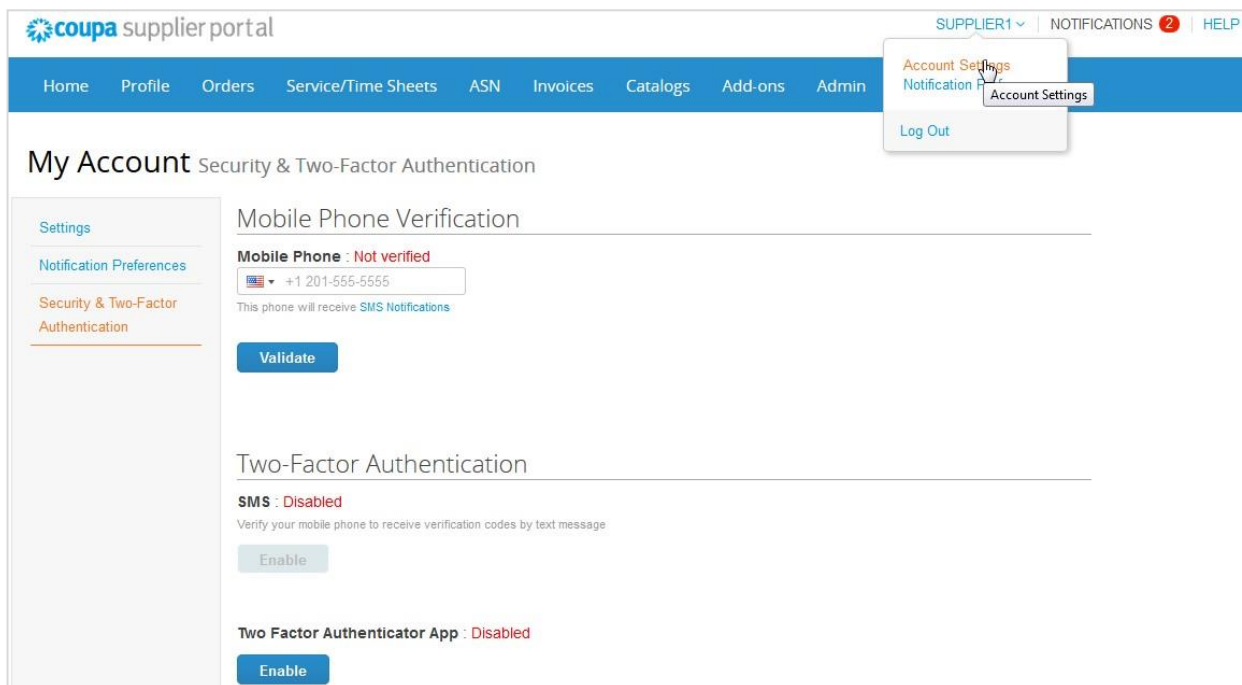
coupa supplier portal

SUPPLIER1 | NOTIFICATIONS 2 | HELP

Account Settings
Notification P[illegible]
Account Settings
Log Out

Home Profile Orders Service/Time Sheets ASN Invoices Catalogs Add-ons Admin

My Account Security & Two-Factor Authentication

Settings
Notification Preferences
Security & Two-Factor Authentication

Mobile Phone Verification

Mobile Phone : Not verified

+1 201-555-5555

This phone will receive SMS Notifications

Validate

Two-Factor Authentication

SMS : Disabled

Verify your mobile phone to receive verification codes by text message

Enable

Two Factor Authenticator App : Disabled

Enable